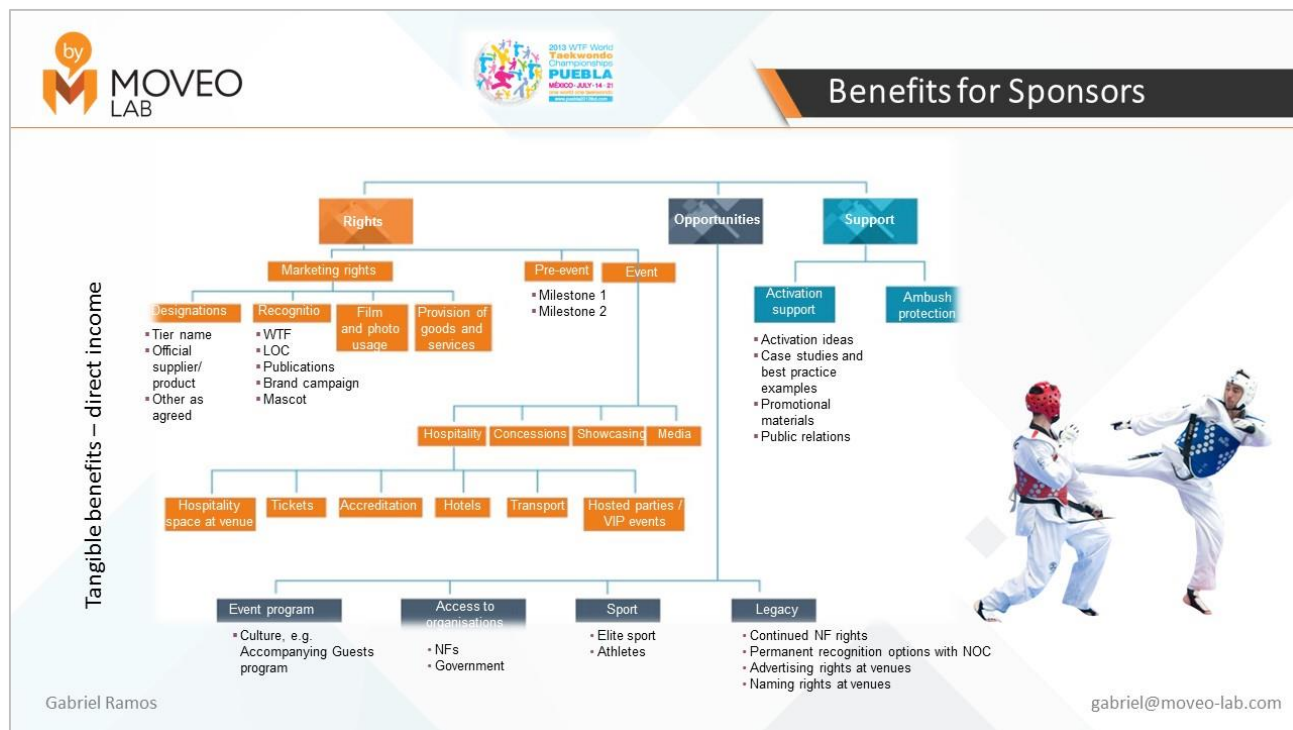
by MOVEO LAB

2013 WTF World Taekwondo Championships PUEBLA MÉXICO - JULY - 14 - 21

Benefits for Sponsors

Tangible benefits – direct income

Rights

Opportunities

Support

Marketing rights

Pre-event

Event

Designations

Recognitio

Film and photo usage

Provision of goods and services

- Tier name
- Official supplier/ product
- Other as agreed

- WTF
- LOC
- Publications
- Brand campaign
- Mascot

- Milestone 1
- Milestone 2

Activation support

Ambush protection

- Activation ideas
- Case studies and best practice examples
- Promotional materials
- Public relations

Hospitality

Concessions

Showcasing

Media

Hospitality space at venue

Tickets

Accreditation

Hotels

Transport

Hosted parties / VIP events

Event program

Access to organisations

Sport

Legacy

- Culture, e.g. Accompanying Guests program

- NFs
- Government

- Elite sport
- Athletes

- Continued NF rights
- Permanent recognition options with NOC
- Advertising rights at venues
- Naming rights at venues

Gabriel Ramos

gabriel@moveo-lab.com